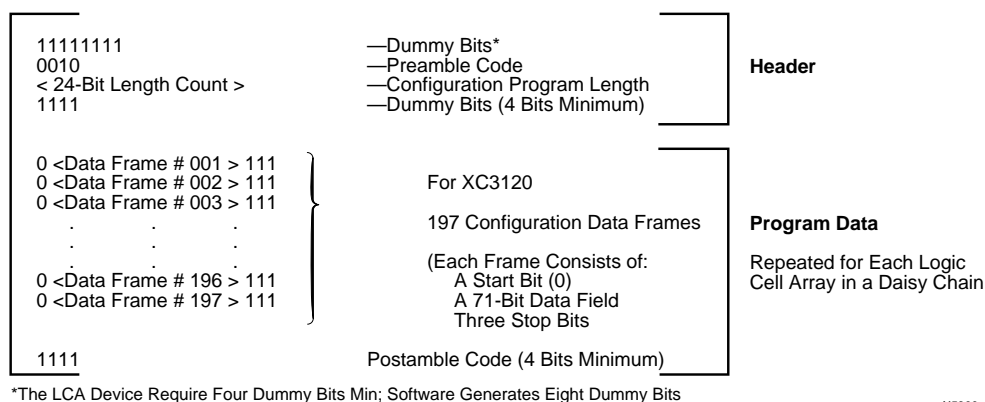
11111111 —Dummy Bits*
0010 —Preamble Code
< 24-Bit Length Count > —Configuration Program Length
1111 —Dummy Bits (4 Bits Minimum)

Header

0 <Data Frame # 001 > 111
0 <Data Frame # 002 > 111
0 <Data Frame # 003 > 111
. . .
. . .
. . .
0 <Data Frame # 196 > 111
0 <Data Frame # 197 > 111

For XC3120

197 Configuration Data Frames

(Each Frame Consists of:
A Start Bit (0)
A 71-Bit Data Field
Three Stop Bits

Program Data

Repeated for Each Logic Cell Array in a Daisy Chain

1111 Postamble Code (4 Bits Minimum)

*The LCA Device Require Four Dummy Bits Min; Software Generates Eight Dummy Bits